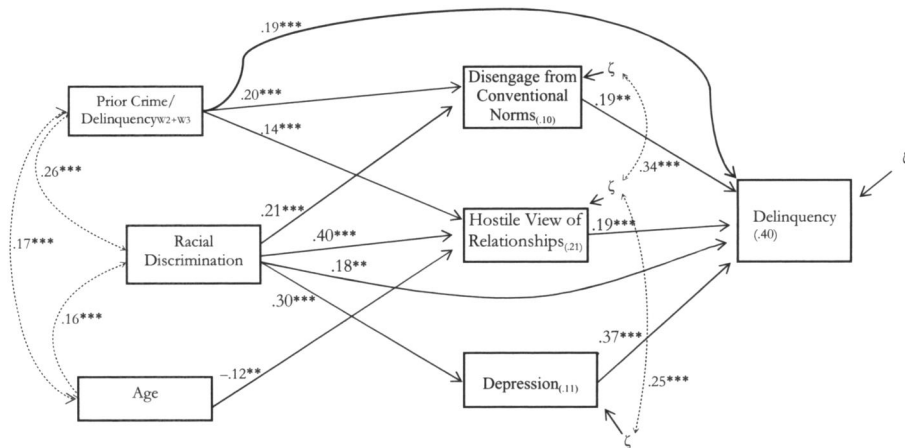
.19***

Prior Crime/ Delinquency$_{W2+W3}$

.20***

.14***

Disengage from Conventional Norms$_{(.10)}$

$\zeta$

.19**

.34***

.26***

.17***

Racial Discrimination

.21***

.40***

.18**

Hostile View of Relationships$_{(.21)}$

$\zeta$

.19***

Delinquency $_{(.40)}$

$\zeta$

.16***

.30***

Age

−.12**

Depression$_{(.11)}$

.37***

.25***

$\zeta$